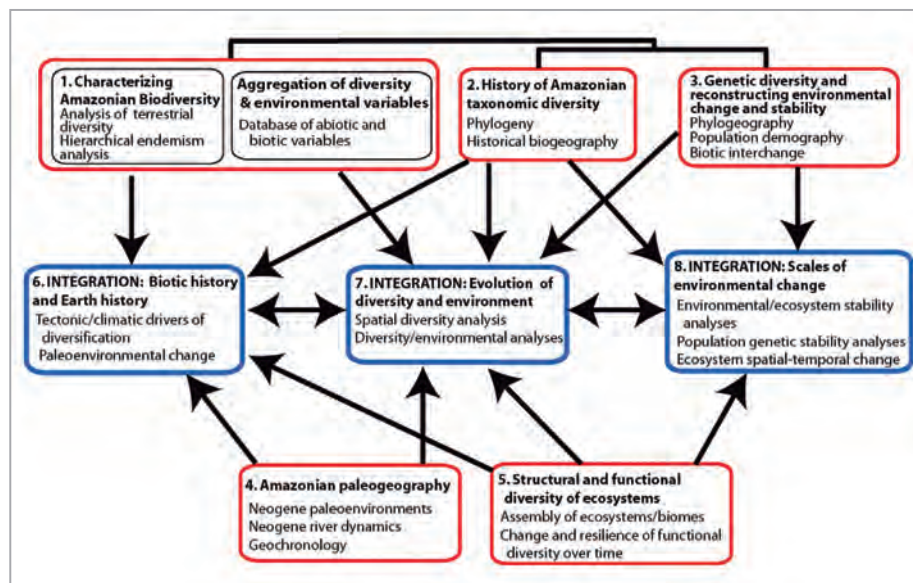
1. Characterizing Amazonian Biodiversity
Analysis of terrestrial diversity
Hierarchical endemism analysis

Aggregation of diversity & environmental variables
Database of abiotic and biotic variables

2. History of Amazonian taxonomic diversity
Phylogeny
Historical biogeography

3. Genetic diversity and reconstructing environmental change and stability
Phylogeography
Population demography
Biotic interchange

6. INTEGRATION: Biotic history and Earth history
Tectonic/climatic drivers of diversification
Paleoenvironmental change

7. INTEGRATION: Evolution of diversity and environment
Spatial diversity analysis
Diversity/environmental analyses

8. INTEGRATION: Scales of environmental change
Environmental/ecosystem stability analyses
Population genetic stability analyses
Ecosystem spatial-temporal change

4. Amazonian paleogeography
Neogene paleoenvironments
Neogene river dynamics
Geochronology

5. Structural and functional diversity of ecosystems
Assembly of ecosystems/biomes
Change and resilience of functional diversity over time